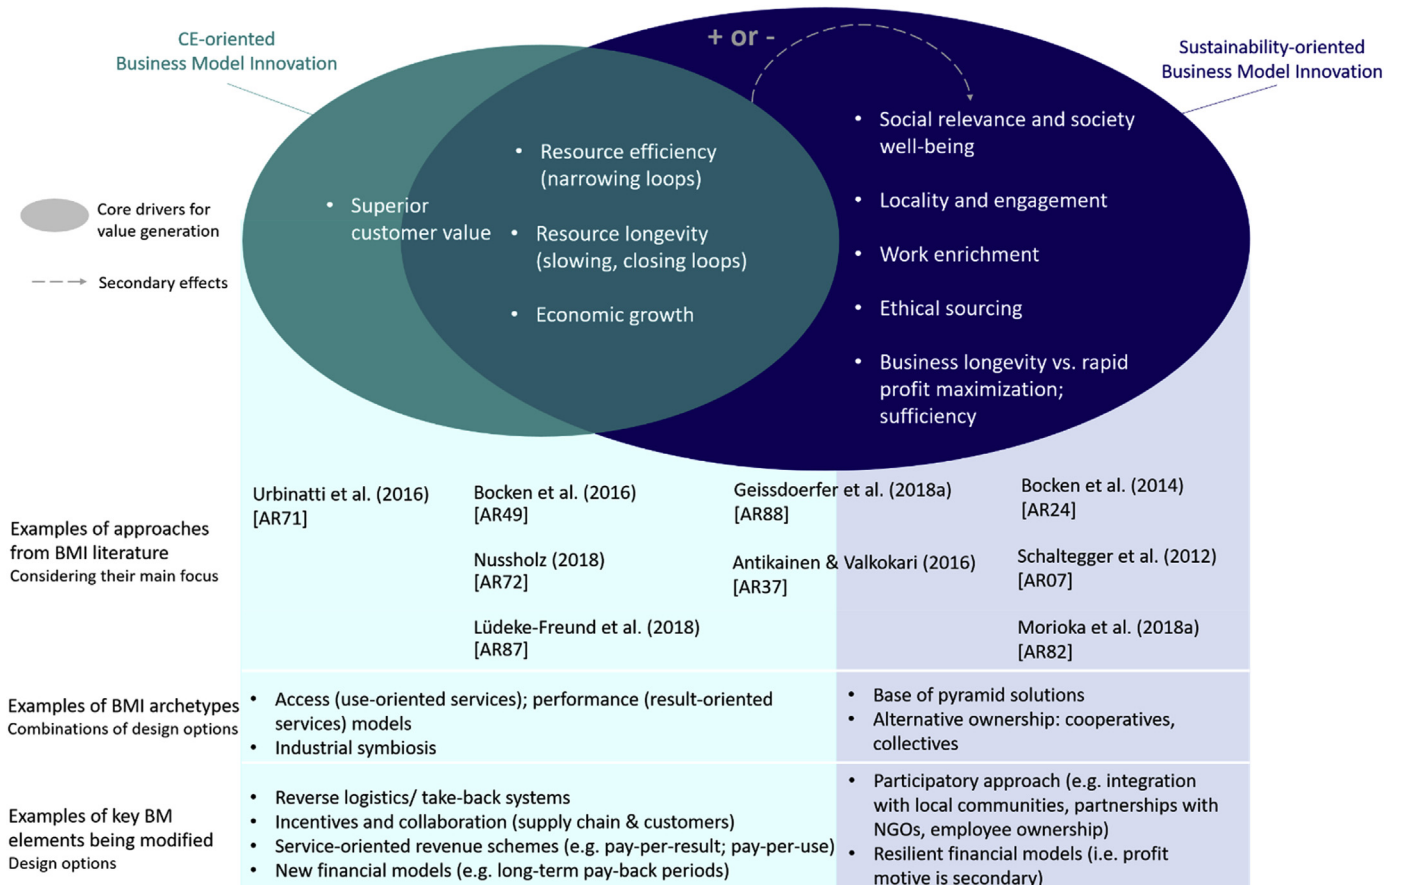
CE-oriented
Business Model Innovation

+ or -

Sustainability-oriented
Business Model Innovation

Core drivers for value generation

Secondary effects

• Superior customer value

• Resource efficiency (narrowing loops)

• Resource longevity (slowing, closing loops)

• Economic growth

• Social relevance and society well-being

• Locality and engagement

• Work enrichment

• Ethical sourcing

• Business longevity vs. rapid profit maximization; sufficiency

Examples of approaches from BMI literature
Considering their main focus

| Urbinatti et al. (2016) [AR71] | Bocken et al. (2016) [AR49] | Geissdoerfer et al. (2018a) [AR88] | Bocken et al. (2014) [AR24] |
|---|---|---|---|
| | Nussholz (2018) [AR72] | Antikainen & Valkokari (2016) [AR37] | Schaltegger et al. (2012) [AR07] |
| | Lüdeke-Freund et al. (2018) [AR87] | | Morioka et al. (2018a) [AR82] |

Examples of BMI archetypes
Combinations of design options

• Access (use-oriented services); performance (result-oriented services) models
• Industrial symbiosis

• Base of pyramid solutions
• Alternative ownership: cooperatives, collectives

Examples of key BM elements being modified
Design options

• Reverse logistics/ take-back systems
• Incentives and collaboration (supply chain & customers)
• Service-oriented revenue schemes (e.g. pay-per-result; pay-per-use)
• New financial models (e.g. long-term pay-back periods)

• Participatory approach (e.g. integration with local communities, partnerships with NGOs, employee ownership)
• Resilient financial models (i.e. profit motive is secondary)